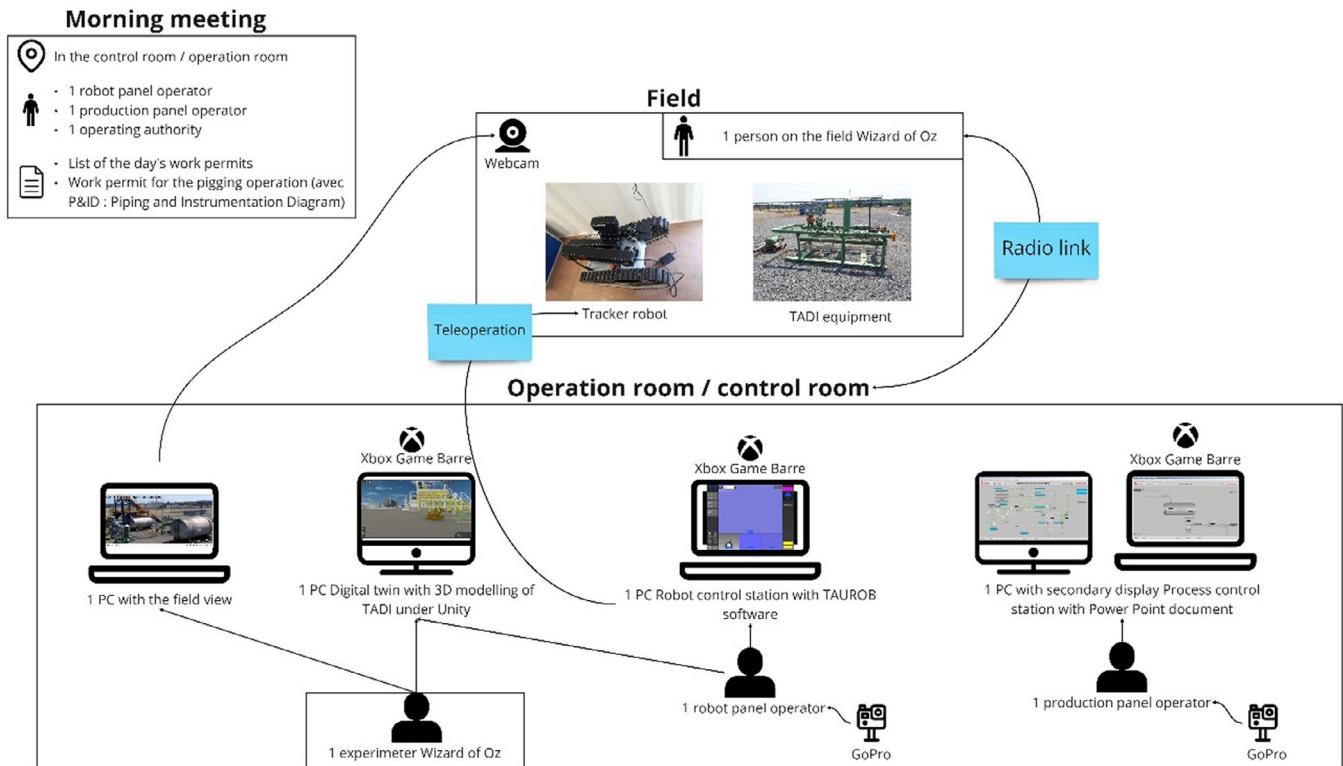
Morning meeting

In the control room / operation room

- 1 robot panel operator
- 1 production panel operator
- 1 operating authority

- List of the day's work permits
- Work permit for the pigging operation (avec P&ID : Piping and Instrumentation Diagram)

Field

Webcam

1 person on the field Wizard of Oz

Radio link

Tracker robot

TADI equipment

Teleoperation

Operation room / control room

Xbox Game Barre

Xbox Game Barre

Xbox Game Barre

1 PC with the field view

1 PC Digital twin with 3D modelling of TADI under Unity

1 PC Robot control station with TAUROB software

1 PC with secondary display Process control station with Power Point document

1 robot panel operator

GoPro

1 production panel operator

GoPro

1 experimeter Wizard of Oz